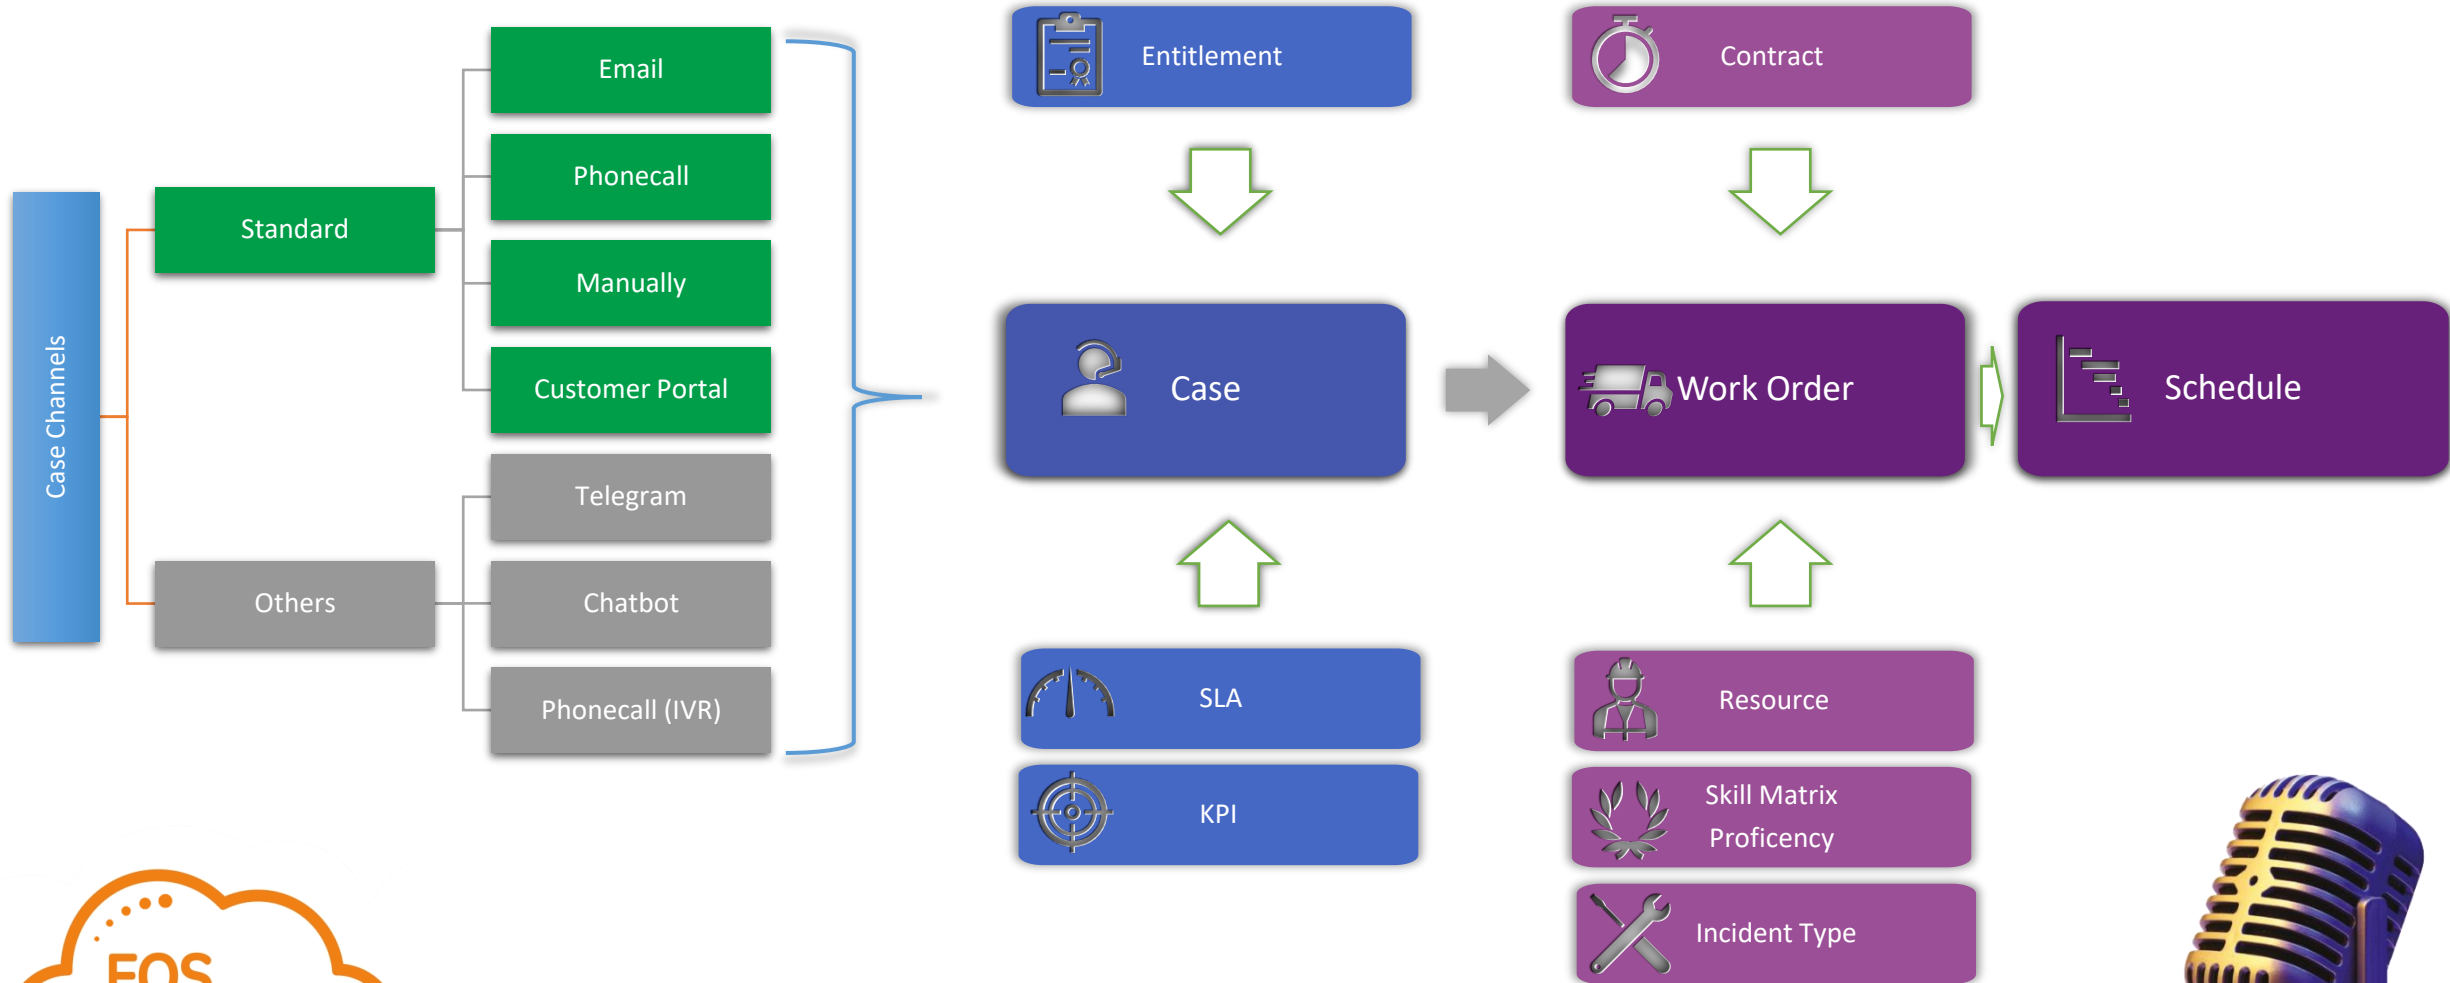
Case Channels

Standard

Email

Phonecall

Manually

Customer Portal

Others

Telegram

Chatbot

Phonecall (IVR)

Entitlement

Case

SLA

KPI

Contract

Work Order

Schedule

Resource

Skill Matrix Proficency

Incident Type

EOS